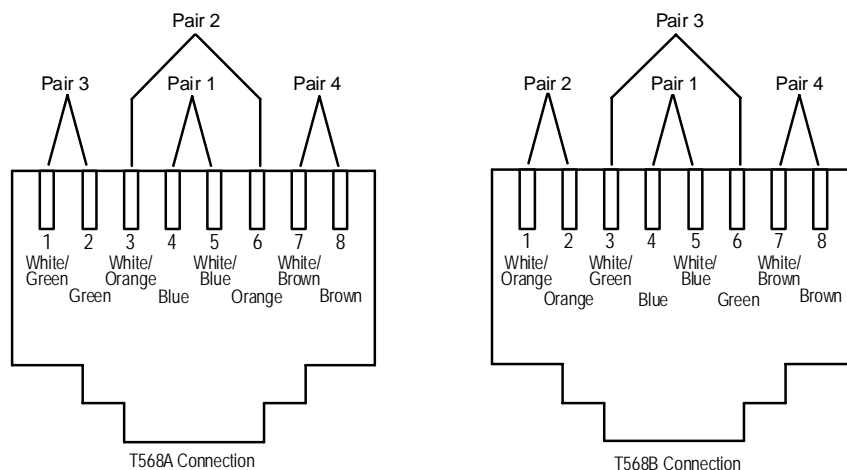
Pair 2

Pair 3 Pair 1 Pair 4

1 2 3 4 5 6 7 8

White/ Green

Green

White/ Orange

Blue

White/ Blue

Orange

White/ Brown

Brown

T568A Connection

Pair 3

Pair 2 Pair 1 Pair 4

1 2 3 4 5 6 7 8

White/ Orange

Orange

White/ Green

Blue

White/ Blue

Green

White/ Brown

Brown

T568B Connection